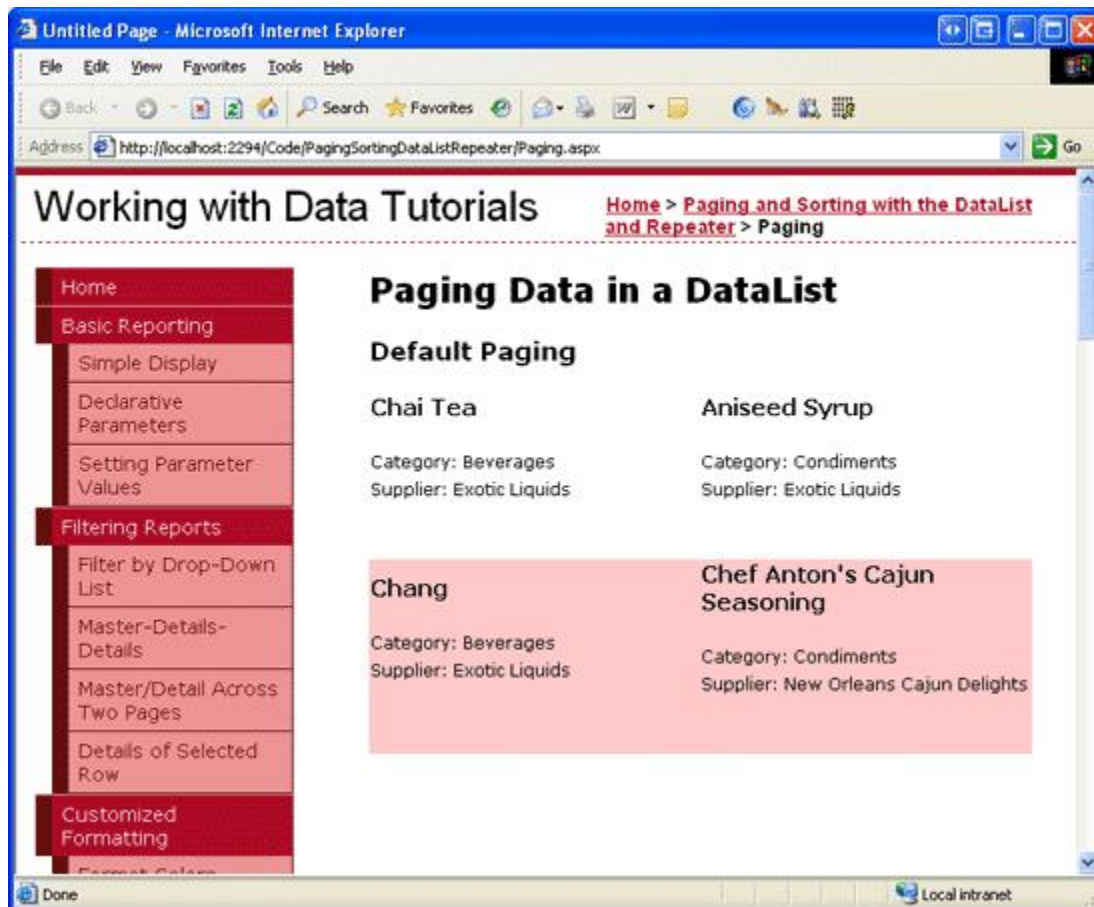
Untitled Page - Microsoft Internet Explorer

File Edit View Favorites Tools Help

Back Search Favorites

Address http://localhost:2294/Code/PagingSortingDataListRepeater/Paging.aspx Go

Working with Data Tutorials

Home > Paging and Sorting with the DataList and Repeater > Paging

Home
Basic Reporting
Simple Display
Declarative Parameters
Setting Parameter Values
Filtering Reports
Filter by Drop-Down List
Master-Details-Details
Master/Detail Across Two Pages
Details of Selected Row
Customized Formatting
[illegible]

Paging Data in a DataList

Default Paging

Chai Tea

Category: Beverages
Supplier: Exotic Liquids

Aniseed Syrup

Category: Condiments
Supplier: Exotic Liquids

Chang

Category: Beverages
Supplier: Exotic Liquids

Chef Anton's Cajun Seasoning

Category: Condiments
Supplier: New Orleans Cajun Delights

Done

Local intranet